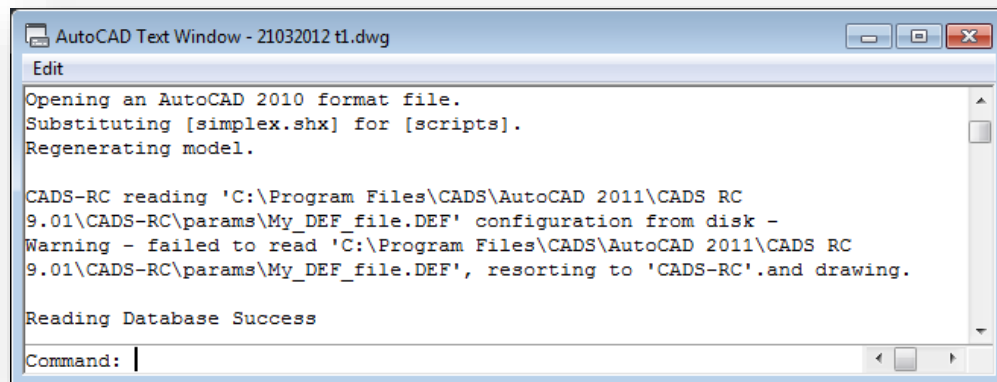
AutoCAD Text Window - 21032012 t1.dwg

Edit

Opening an AutoCAD 2010 format file.
Substituting [simplex.shx] for [scripts].
Regenerating model.

CADS-RC reading 'C:\Program Files\CADS\AutoCAD 2011\CADS RC 9.01\CADS-RC\params\My_DEF_file.DEF' configuration from disk -
Warning - failed to read 'C:\Program Files\CADS\AutoCAD 2011\CADS RC 9.01\CADS-RC\params\My_DEF_file.DEF', resorting to 'CADS-RC'.and drawing.

Reading Database Success

Command: